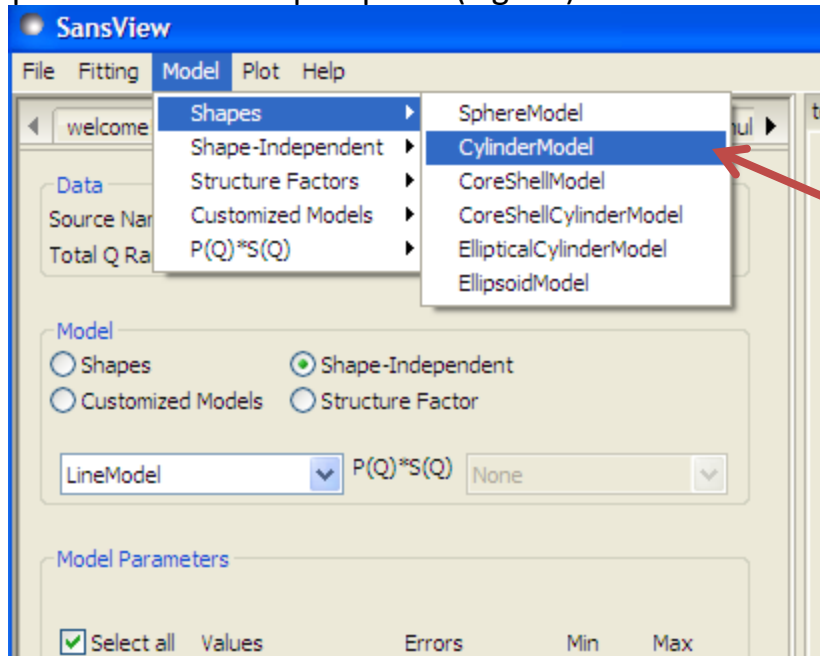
SansView

File Fitting Model Plot Help

welcome

Shapes
Shape-Independent
Structure Factors
Customized Models
P(Q)*S(Q)

SphereModel
CylinderModel
CoreShellModel
CoreShellCylinderModel
EllipticalCylinderModel
EllipsoidModel

Data
Source Na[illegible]
Total Q Ra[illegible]

Model
Shapes
Shape-Independent
Customized Models
Structure Factor

LineModel
P(Q)*S(Q)
None

Model Parameters

Select all Values Errors Min Max